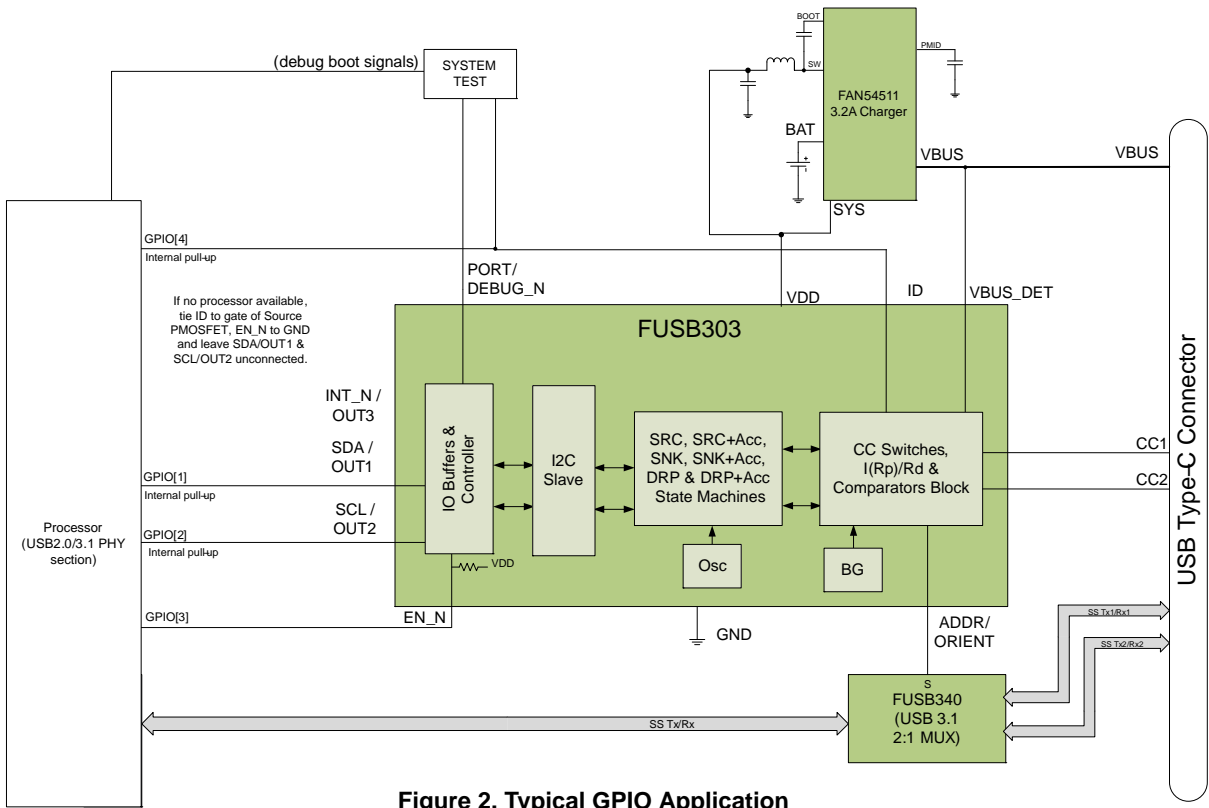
(debug boot signals)
SYSTEM TEST
BOOT
SW
PMID
FAN54511
3.2A Charger
BAT
VBUS
VBUS
SYS
GPIO[4]
Internal pull-up
PORT/
DEBUG_N
VDD
ID
VBUS_DET
If no processor available, tie ID to gate of Source PMOSFET, EN_N to GND and leave SDA/OUT1 & SCL/OUT2 unconnected.
FUSB303
INT_N /
OUT3
SDA /
OUT1
GPIO[1]
Internal pull-up
SCL /
OUT2
GPIO[2]
Internal pull-up
IO Buffers & Controller
I2C
Slave
SRC, SRC+Acc, SNK, SNK+Acc, DRP & DRP+Acc State Machines
CC Switches, I(Rp)/Rd & Comparators Block
CC1
CC2
USB Type-C Connector
Processor
(USB2.0/3.1 PHY section)
Osc
BG
VDD
GPIO[3]
EN_N
GND
ADDR/
ORIENT
SS Tx1/Rx1
SS Tx2/Rx2
S
FUSB340
(USB 3.1
2:1 MUX)
SS Tx/Rx
Figure 2. Typical GPIO Application